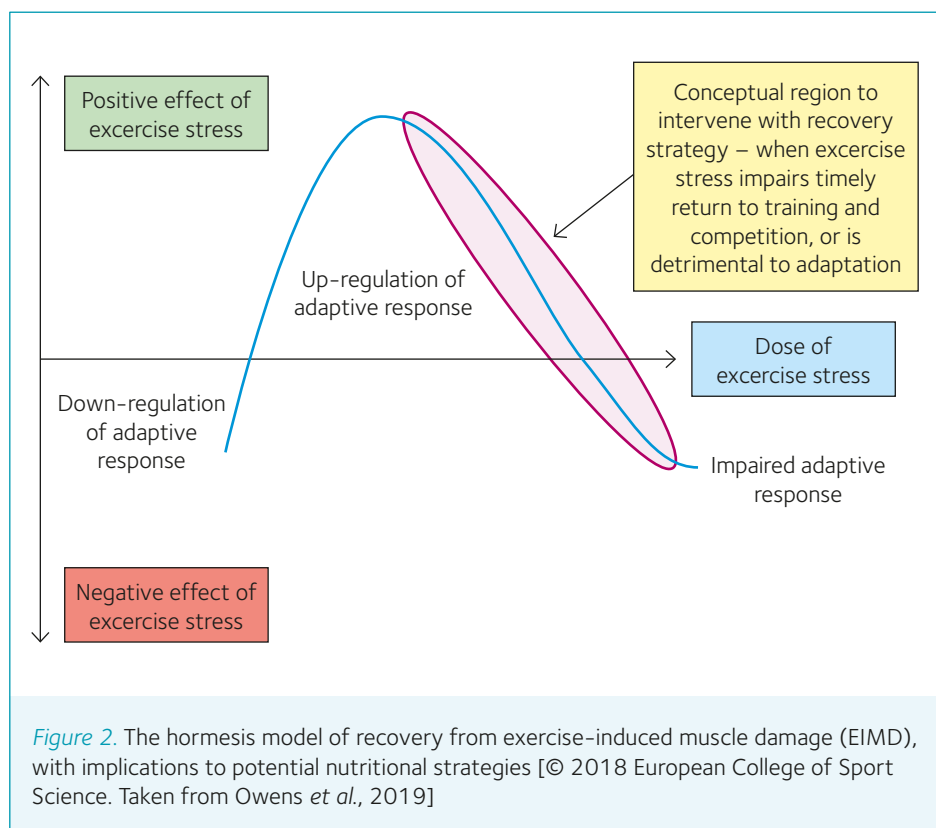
Positive effect of excercise stress

Conceptual region to intervene with recovery strategy – when excercise stress impairs timely return to training and competition, or is detrimental to adaptation

Up-regulation of adaptive response

Dose of excercise stress

Down-regulation of adaptive response

Impaired adaptive response

Negative effect of excercise stress

Figure 2. The hormesis model of recovery from exercise-induced muscle damage (EIMD), with implications to potential nutritional strategies [© 2018 European College of Sport Science. Taken from Owens et al., 2019]